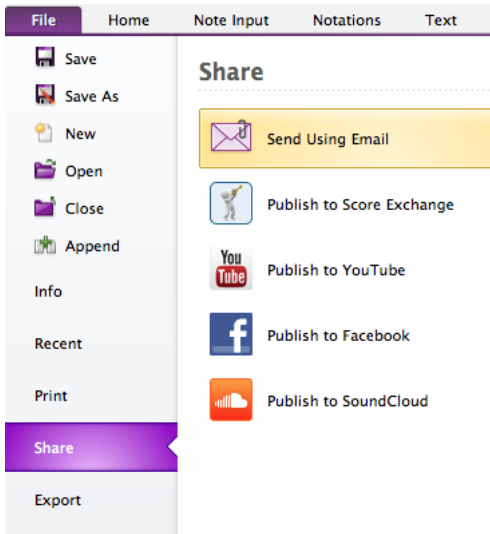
File Home Note Input Notations Text

Save
Save As
New
Open
Close
Append
Info
Recent
Print
Share
Export

Share

Send Using Email
Publish to Score Exchange
You Tube
Publish to YouTube
f
Publish to Facebook
Publish to SoundCloud